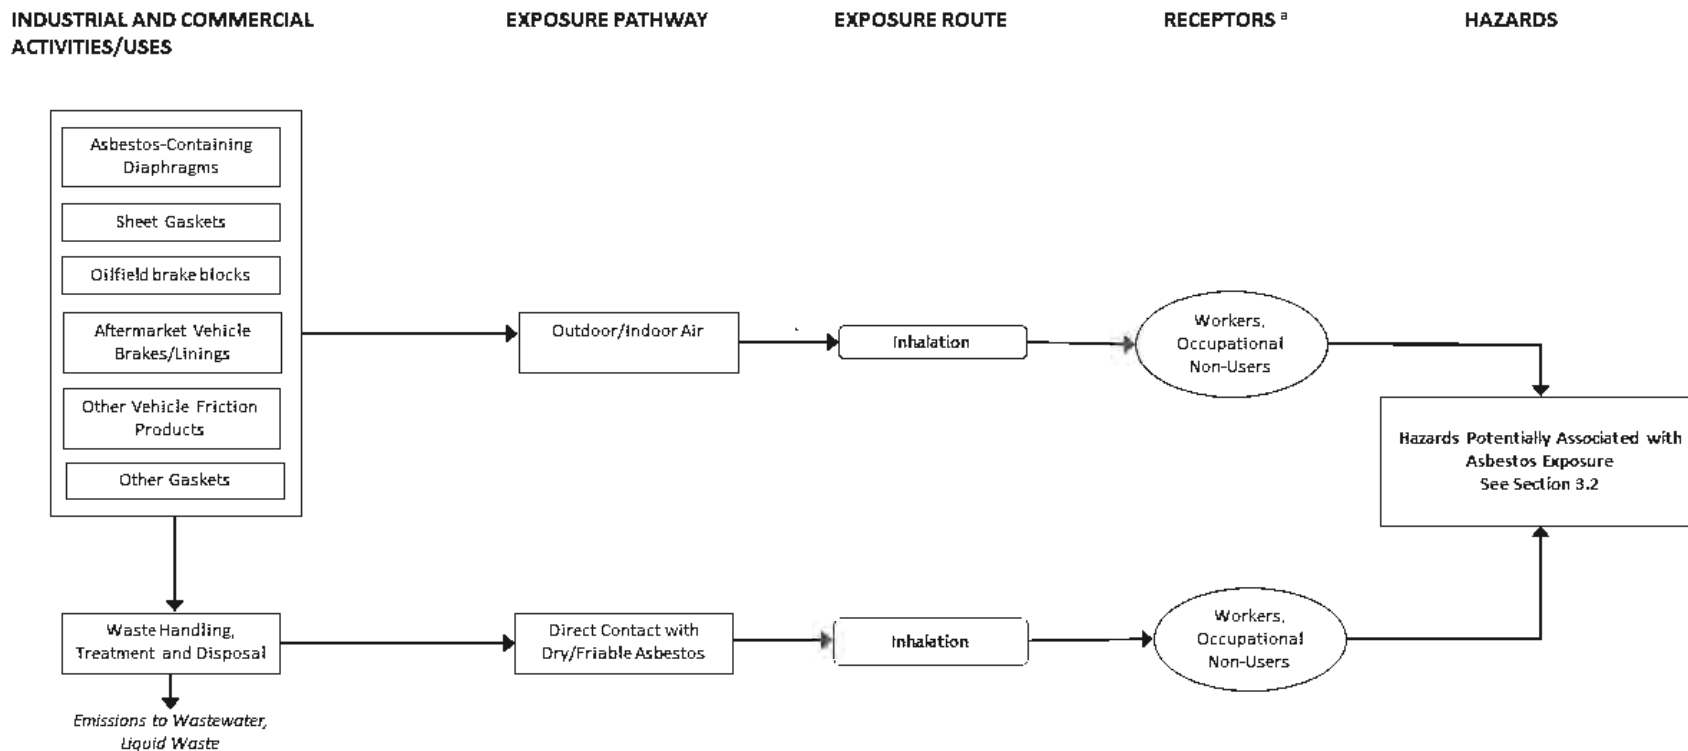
INDUSTRIAL AND COMMERCIAL ACTIVITIES/USES

EXPOSURE PATHWAY

EXPOSURE ROUTE

RECEPTORS $^{a}$

HAZARDS

Asbestos-Containing Diaphragms

Sheet Gaskets

Oilfield brake blocks

Aftermarket Vehicle Brakes/Linings

Other Vehicle Friction Products

Other Gaskets

Outdoor/Indoor Air

Inhalation

Workers, Occupational Non-Users

Hazards Potentially Associated with Asbestos Exposure See Section 3.2

Waste Handling, Treatment and Disposal

Direct Contact with Dry/Friable Asbestos

Inhalation

Workers, Occupational Non-Users

Emissions to Wastewater, Liquid Waste